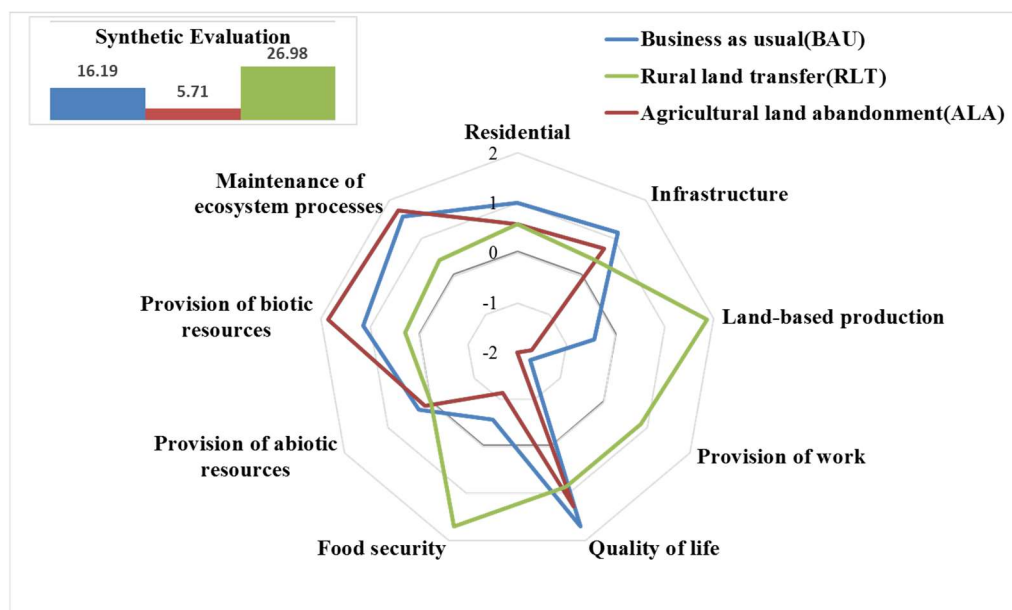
Synthetic Evaluation

16.19

5.71

26.98

Business as usual(BAU)

Rural land transfer(RLT)

Agricultural land abandonment(ALA)

Residential

2

1

0

-1

-2

Infrastructure

Maintenance of ecosystem processes

Provision of biotic resources

Land-based production

Provision of abiotic resources

Provision of work

Food security

Quality of life